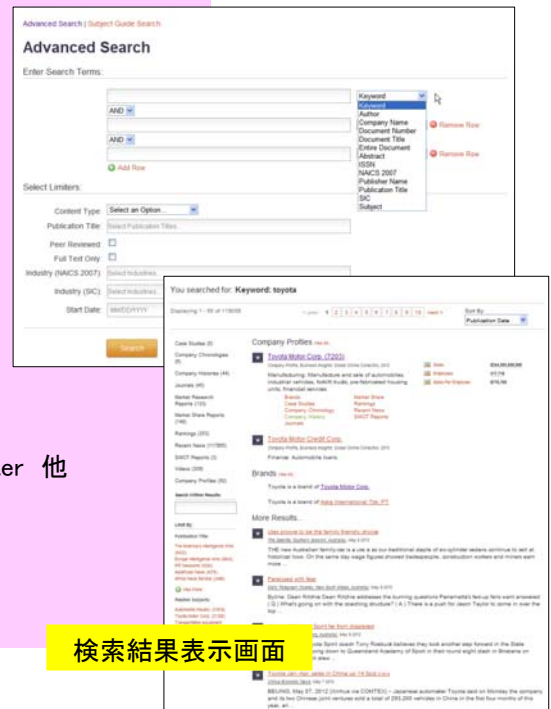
Advanced Search | Subject Guide Search

Advanced Search

Enter Search Terms:

Keyword
Keyword
Author
Company Name
Document Number
Document Title
Entire Document
Abstract
ISSN
NAICS 2007
Publisher Name
Publication Title
SIC
Subject

AND
AND

Remove Row
Remove Row

Add Row

Select Limiters:

Content Type: Select an Option...
Publication Title: Select Publication Titles...
Peer Reviewed:
Full Text Only:
Industry (NAICS 2007): Select Industries...
Industry (SIC): Select Industries...
Start Date: MM/DD/YYYY

Search

er 他

You searched for: Keyword: toyota

Displaying 1 - 50 of 119058

Sort By
Publication Date

Case Studies (5)
Company Chronologies (5)
Company Histories (44)
Journals (45)
Market Research Reports (133)
Market Share Reports (148)
Rankings (203)
Recent News (117880)
SWOT Reports (3)
Videos (208)
Company Profiles (50)

Company Profiles
Toyota Motor Corp. (7203)
Manufacturing; Manufacture and sale of automobiles, industrial vehicles, forklift trucks, pre-fabricated housing units; financial services.

Toyota Motor Credit Corp.
Finance, Automobile loans.

Brands
Toyota is a brand of Toyota Motor Corp.
Toyota is a brand of Astra International Tbk, PT

More Results...

検索結果表示画面